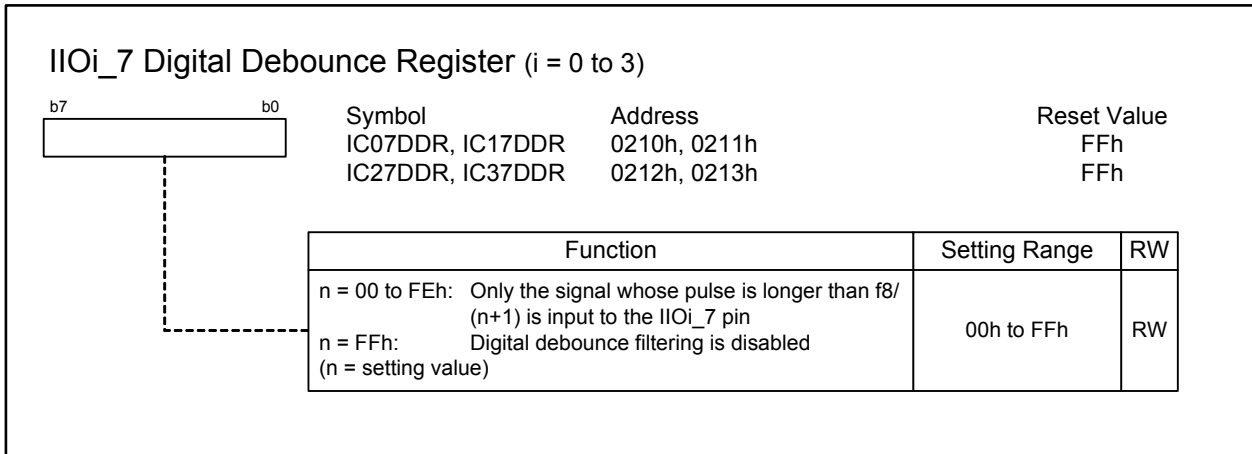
IIOi_7 Digital Debounce Register (i = 0 to 3)

b7 b0

| Symbol | Address | Reset Value |
|---|---|---|
| IC07DDR, IC17DDR | 0210h, 0211h | FFh |
| IC27DDR, IC37DDR | 0212h, 0213h | FFh |

| Function | Setting Range | RW |
|---|---|---|
| n = 00 to FEh: Only the signal whose pulse is longer than f8/(n+1) is input to the IIOi_7 pin<br>n = FFh: Digital debounce filtering is disabled<br>(n = setting value) | 00h to FFh | RW |